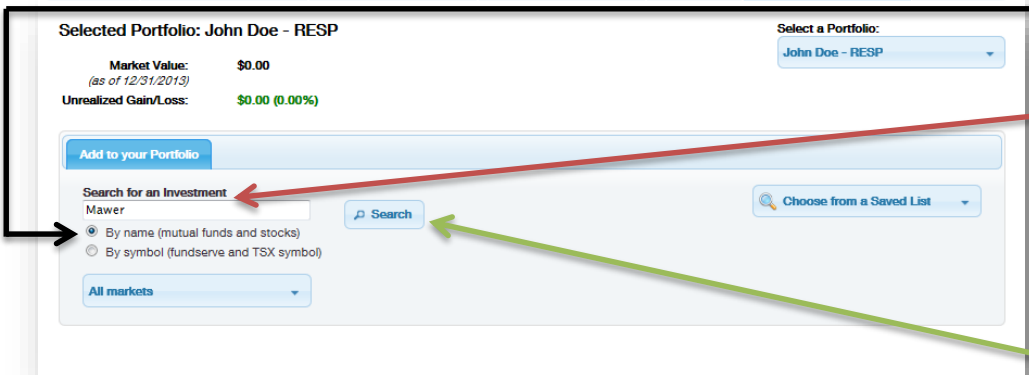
Selected Portfolio: John Doe - RESP

Select a Portfolio:

John Doe - RESP

Market Value:
(as of 12/31/2013)
$0.00

Unrealized Gain/Loss:
$0.00 (0.00%)

Add to your Portfolio

Search for an Investment

Mawer

Search

By name (mutual funds and stocks)

By symbol (fundserve and TSX symbol)

All markets

Choose from a Saved List